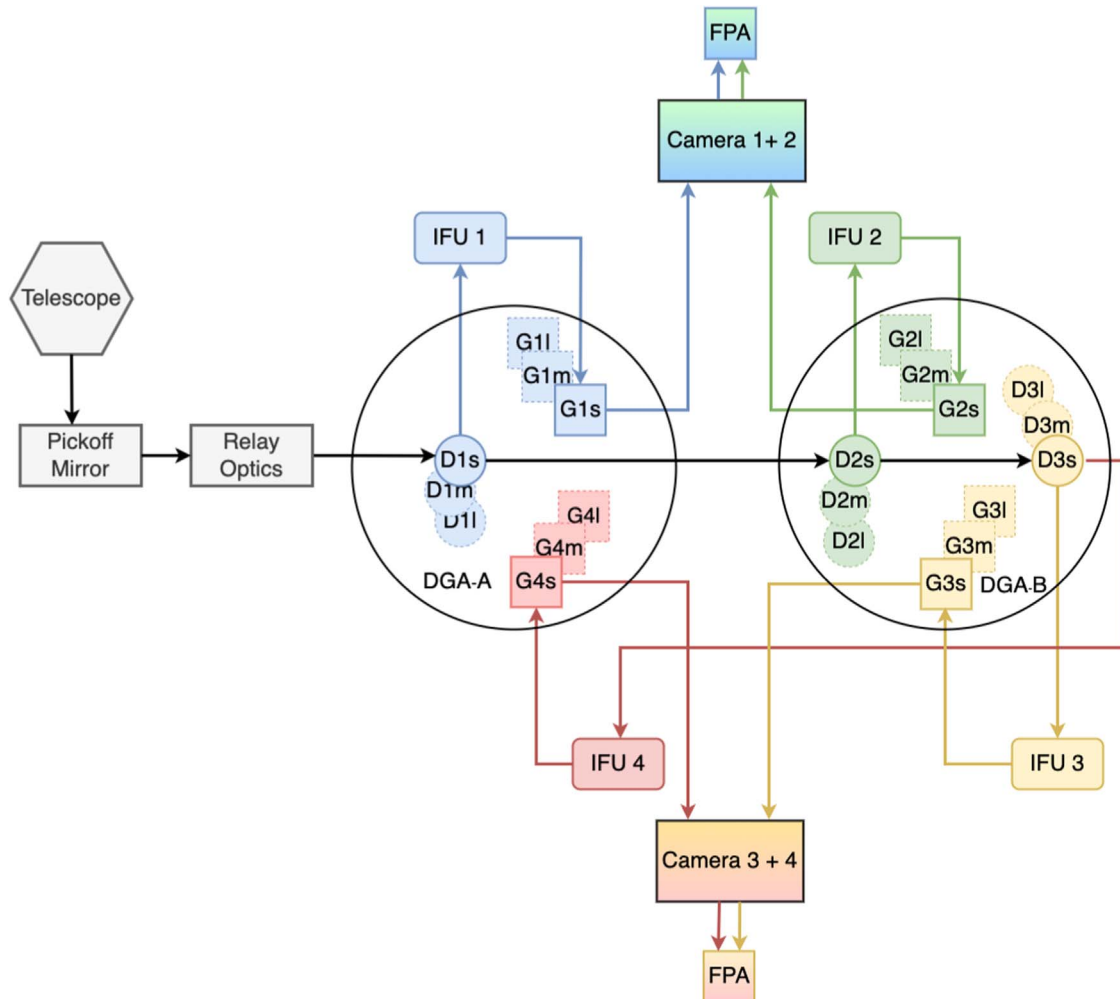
FPA

Camera 1+ 2

IFU 1

IFU 2

Telescope

G1l
G1m
G1s

G2l
G2m
G2s

D3l
D3m

Pickoff Mirror

Relay Optics

D1s
D1m
D1l

D2s
D2m
D2l

D3s

G4l
G4m
G4s

G3l
G3m
G3s

DGA-A

DGA-B

IFU 4

IFU 3

Camera 3 + 4

FPA